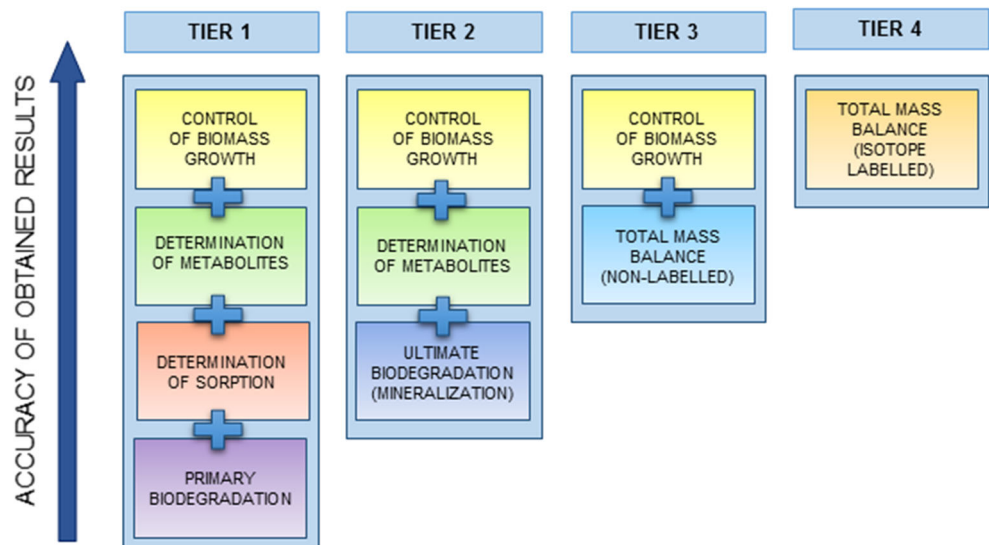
ACCURACY OF OBTAINED RESULTS

TIER 1

CONTROL OF BIOMASS GROWTH

DETERMINATION OF METABOLITES

DETERMINATION OF SORPTION

PRIMARY BIODEGRADATION

TIER 2

CONTROL OF BIOMASS GROWTH

DETERMINATION OF METABOLITES

ULTIMATE BIODEGRADATION (MINERALIZATION)

TIER 3

CONTROL OF BIOMASS GROWTH

TOTAL MASS BALANCE (NON-LABELLED)

TIER 4

TOTAL MASS BALANCE (ISOTOPE LABELLED)